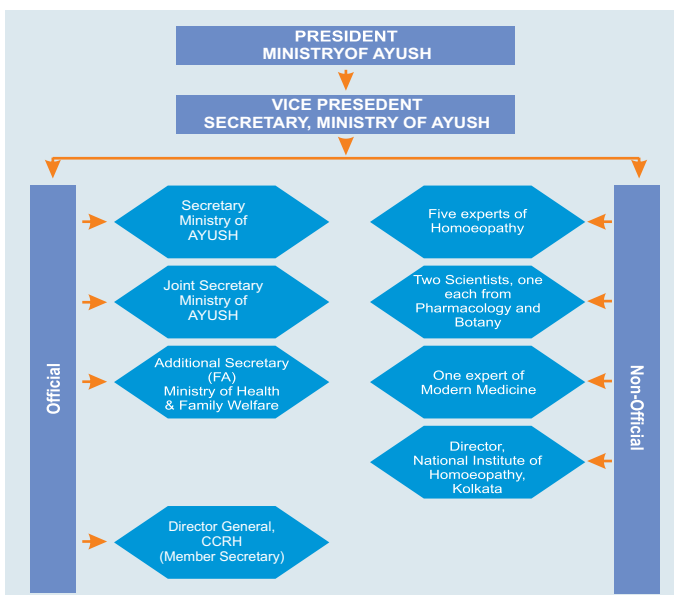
PRESIDENT
MINISTRYOF AYUSH

VICE PRESIDENT
SECRETARY, MINISTRY OF AYUSH

Official

Secretary Ministry of AYUSH

Joint Secretary Ministry of AYUSH

Additional Secretary (FA) Ministry of Health & Family Welfare

Director General, CCRH (Member Secretary)

Non-Official

Five experts of Homoeopathy

Two Scientists, one each from Pharmacology and Botany

One expert of Modern Medicine

Director, National Institute of Homoeopathy, Kolkata